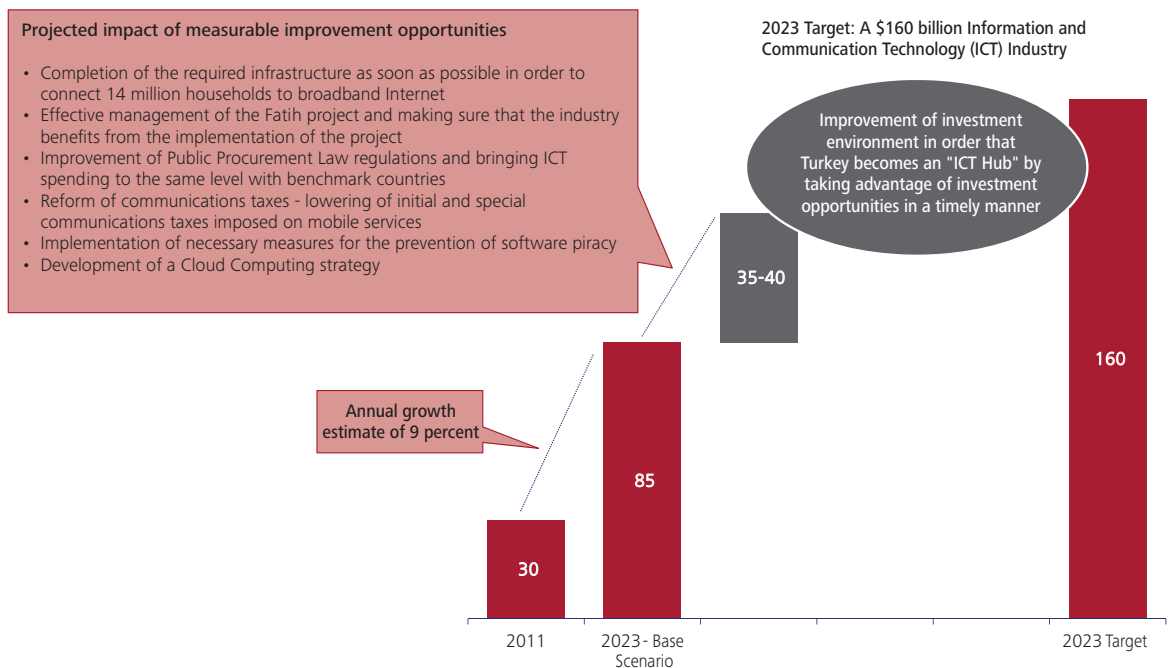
Projected impact of measurable improvement opportunities

• Completion of the required infrastructure as soon as possible in order to connect 14 million households to broadband Internet
• Effective management of the Fatih project and making sure that the industry benefits from the implementation of the project
• Improvement of Public Procurement Law regulations and bringing ICT spending to the same level with benchmark countries
• Reform of communications taxes - lowering of initial and special communications taxes imposed on mobile services
• Implementation of necessary measures for the prevention of software piracy
• Development of a Cloud Computing strategy

2023 Target: A $160 billion Information and Communication Technology (ICT) Industry

Improvement of investment environment in order that Turkey becomes an "ICT Hub" by taking advantage of investment opportunities in a timely manner

Annual growth estimate of 9 percent

30

85

35-40

160

2011

2023 - Base Scenario

2023 Target